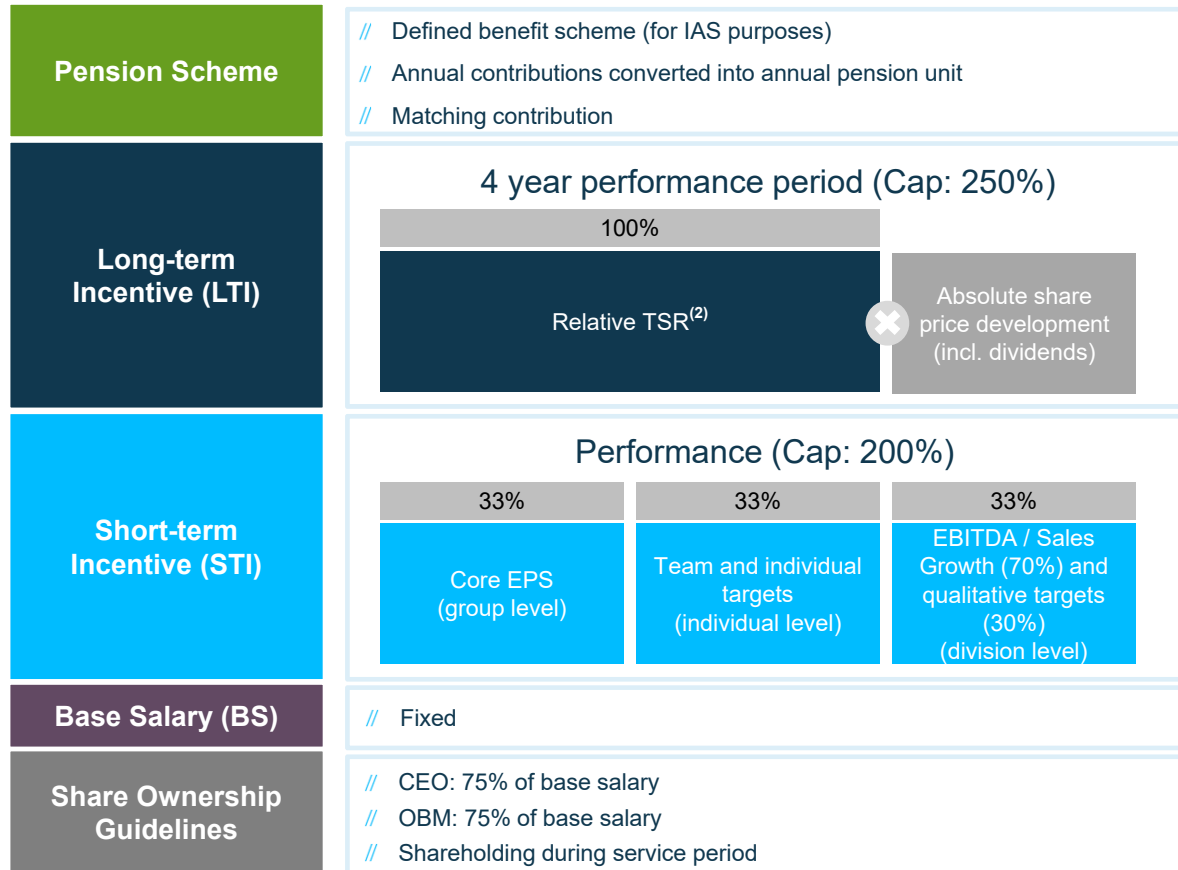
Pension Scheme

// Defined benefit scheme (for IAS purposes)

// Annual contributions converted into annual pension unit

// Matching contribution

Long-term Incentive (LTI)

4 year performance period (Cap: 250%)

100%

Relative TSR$^{(2)}$

Absolute share price development (incl. dividends)

Short-term Incentive (STI)

Performance (Cap: 200%)

| 33% | 33% | 33% |
|---|---|---|
| Core EPS (group level) | Team and individual targets (individual level) | EBITDA / Sales Growth (70%) and qualitative targets (30%) (division level) |

Base Salary (BS)

// Fixed

Share Ownership Guidelines

// CEO: 75% of base salary

// OBM: 75% of base salary

// Shareholding during service period